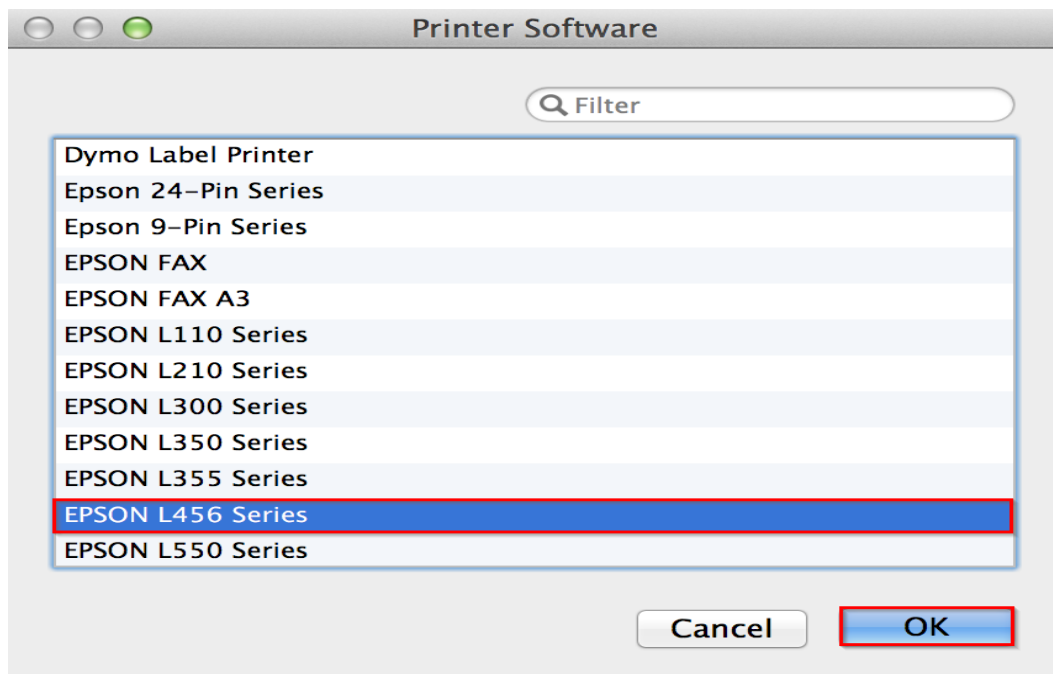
Printer Software

Filter

Dymo Label Printer
Epson 24-Pin Series
Epson 9-Pin Series
EPSON FAX
EPSON FAX A3
EPSON L110 Series
EPSON L210 Series
EPSON L300 Series
EPSON L350 Series
EPSON L355 Series
EPSON L456 Series
EPSON L550 Series

Cancel
OK